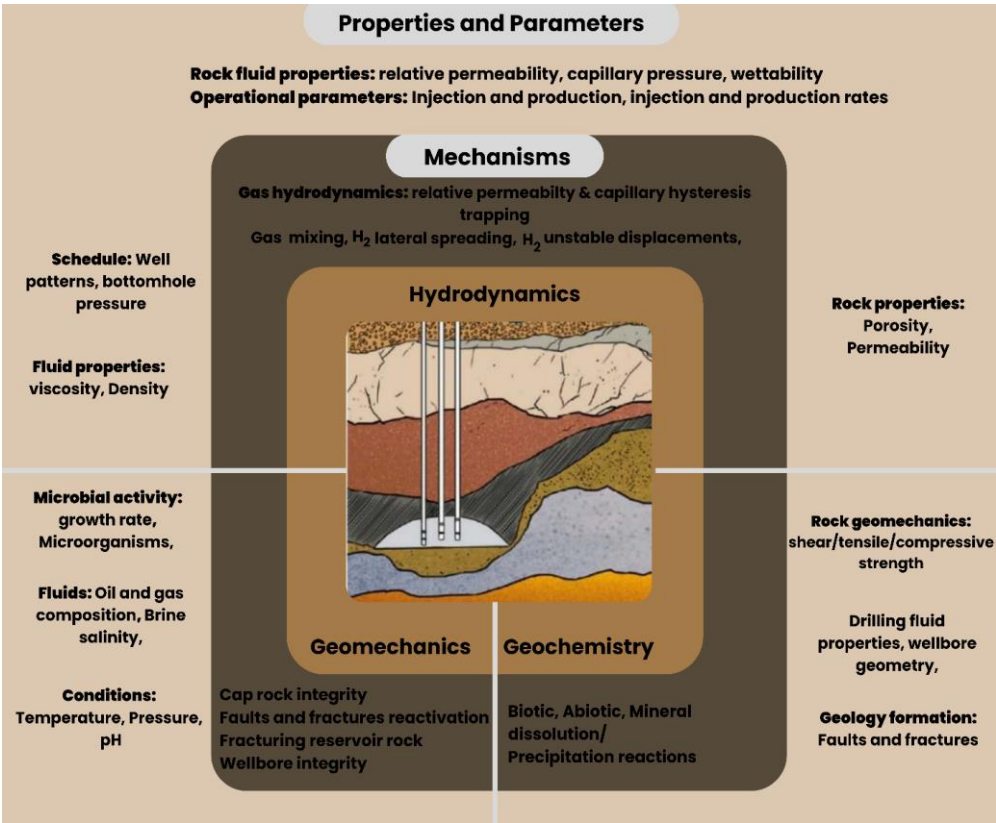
Properties and Parameters

**Rock fluid properties:** relative permeability, capillary pressure, wettability
**Operational parameters:** Injection and production, injection and production rates

Mechanisms

**Gas hydrodynamics:** relative permeabilty & capillary hysteresis trapping
Gas mixing, $H_2$ lateral spreading, $H_2$ unstable displacements,

**Schedule:** Well patterns, bottomhole pressure

**Fluid properties:** viscosity, Density

Hydrodynamics

**Rock properties:** Porosity, Permeability

**Microbial activity:** growth rate, Microorganisms,

**Fluids:** Oil and gas composition, Brine salinity,

**Conditions:** Temperature, Pressure, pH

Geomechanics

Geochemistry

Cap rock integrity
Faults and fractures reactivation
Fracturing reservoir rock
Wellbore integrity

Biotic, Abiotic, Mineral dissolution/ Precipitation reactions

**Rock geomechanics:** shear/tensile/compressive strength

Drilling fluid properties, wellbore geometry,

**Geology formation:** Faults and fractures